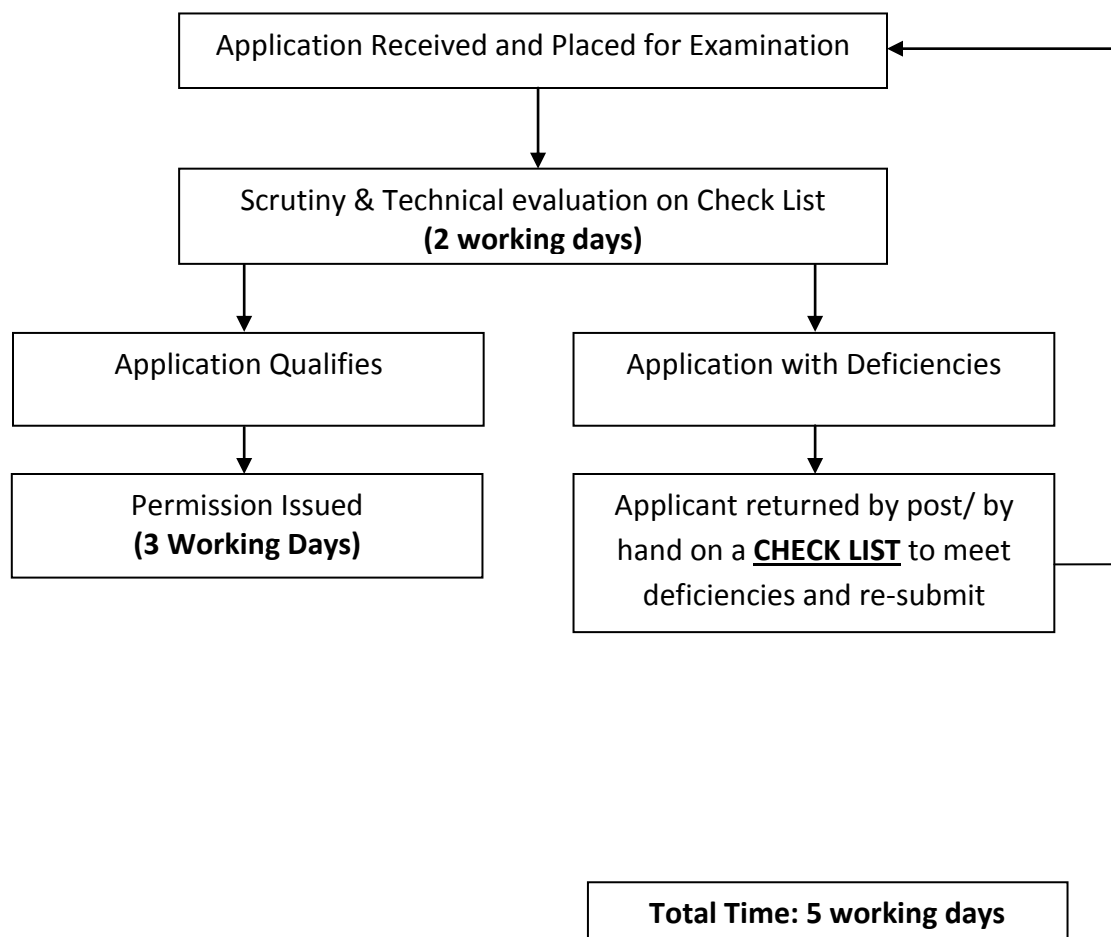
Application Received and Placed for Examination

Scrutiny & Technical evaluation on Check List
**(2 working days)**

Application Qualifies

Permission Issued
**(3 Working Days)**

Application with Deficiencies

Applicant returned by post/ by hand on a **CHECK LIST** to meet deficiencies and re-submit

**Total Time: 5 working days**